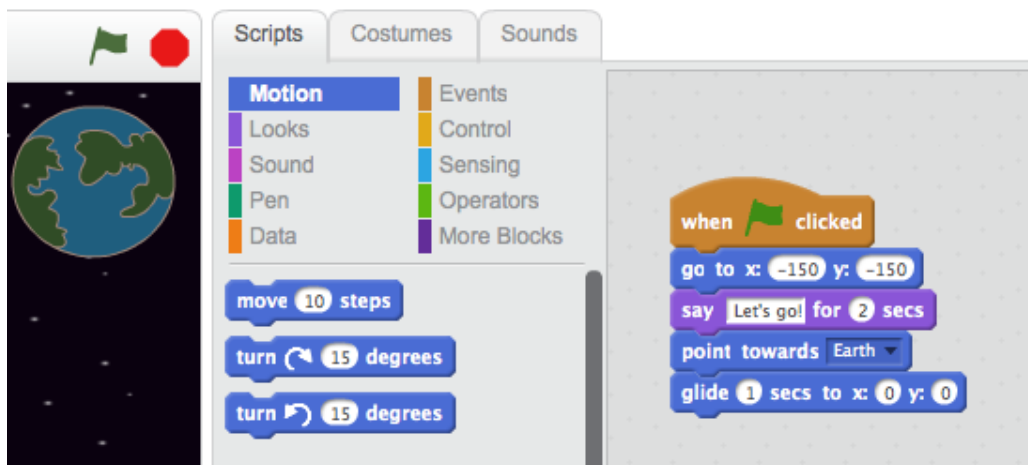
Scripts Costumes Sounds

Motion
Looks
Sound
Pen
Data

Events
Control
Sensing
Operators
More Blocks

move 10 steps
turn 15 degrees
turn 15 degrees

when clicked
go to x: -150 y: -150
say Let's go! for 2 secs
point towards Earth
glide 1 secs to x: 0 y: 0